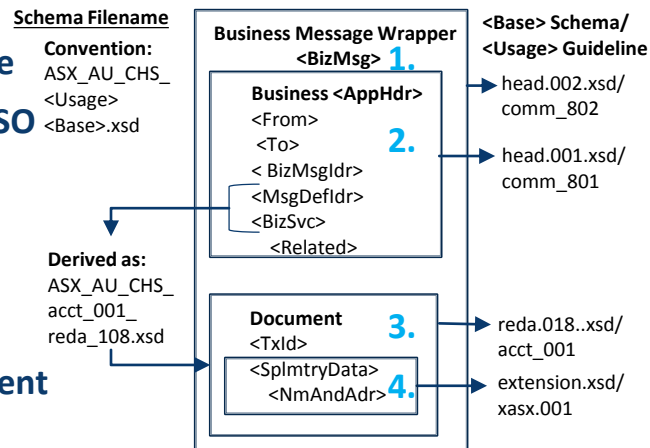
e

SO

ent

Schema Filename

Convention:
ASX_AU_CHS_<Usage><Base>.xsd

Derived as:
ASX_AU_CHS_acct_001_reda_108.xsd

Business Message Wrapper
<BizMsg> 1.

Business <AppHdr>
<From>
<To>
< BizMsgIdr>
<MsgDefIdr>
<BizSvc>
<Related>
2.

Document
<TxId>
<SplmtryData>
<NmAndAdr>
3.
4.

<Base> Schema/
<Usage> Guideline

head.002.xsd/
comm_802

head.001.xsd/
comm_801

reda.018..xsd/
acct_001

extension.xsd/
xasx.001